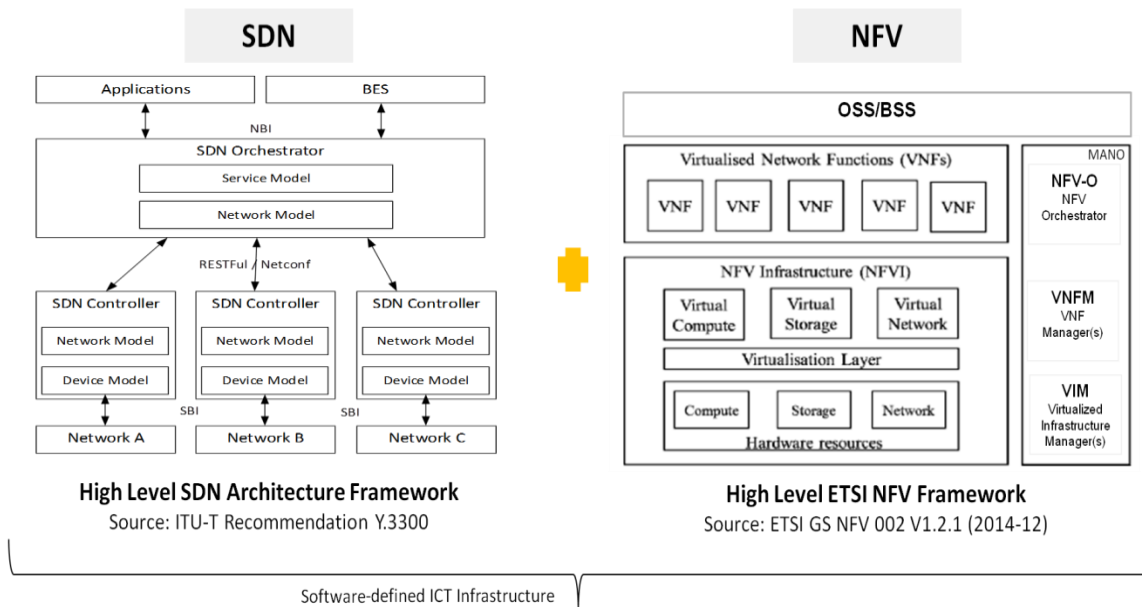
SDN

Applications

BES

NBI

SDN Orchestrator

Service Model

Network Model

RESTFul / Netconf

SDN Controller

Network Model

Device Model

SDN Controller

Network Model

Device Model

SDN Controller

Network Model

Device Model

SBI

SBI

Network A

Network B

Network C

High Level SDN Architecture Framework
Source: ITU-T Recommendation Y.3300

NFV

OSS/BSS

Virtualised Network Functions (VNFs)

VNF

VNF

VNF

VNF

VNF

NFV Infrastructure (NFVI)

Virtual Compute

Virtual Storage

Virtual Network

Virtualisation Layer

Compute

Storage

Network

Hardware resources

MANO

NFV-O
NFV Orchestrator

VNFM
VNF Manager(s)

VIM
Virtualized Infrastructure Manager(s)

High Level ETSI NFV Framework
Source: ETSI GS NFV 002 V1.2.1 (2014-12)

Software-defined ICT Infrastructure